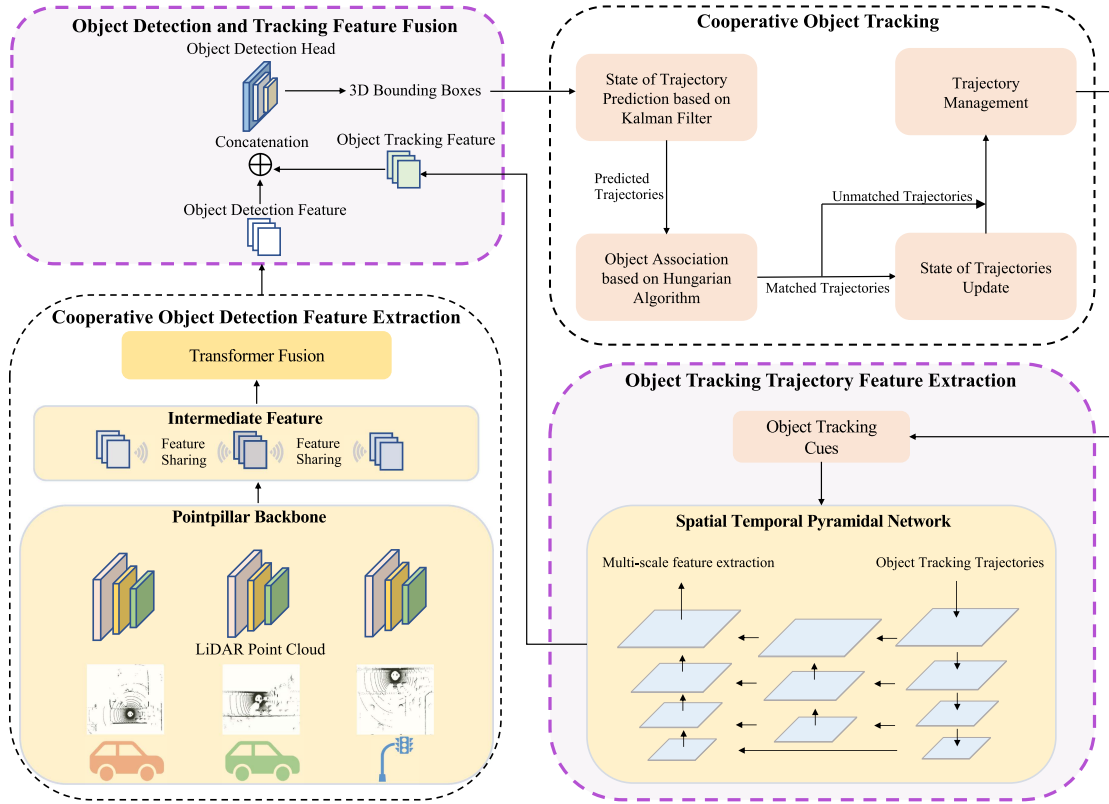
Object Detection and Tracking Feature Fusion

Object Detection Head

3D Bounding Boxes

Concatenation

Object Tracking Feature

Object Detection Feature

Cooperative Object Tracking

State of Trajectory Prediction based on Kalman Filter

Trajectory Management

Predicted Trajectories

Unmatched Trajectories

Object Association based on Hungarian Algorithm

Matched Trajectories

State of Trajectories Update

Cooperative Object Detection Feature Extraction

Transformer Fusion

Intermediate Feature

Feature Sharing

Feature Sharing

Pointpillar Backbone

LiDAR Point Cloud

Object Tracking Trajectory Feature Extraction

Object Tracking Cues

Spatial Temporal Pyramidal Network

Multi-scale feature extraction

Object Tracking Trajectories